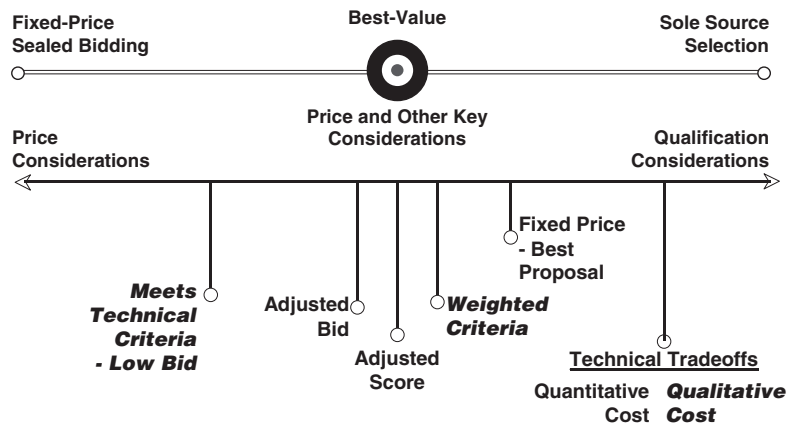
Fixed-Price Sealed Bidding

Best-Value

Sole Source Selection

Price and Other Key Considerations

Price Considerations

Qualification Considerations

Fixed Price - Best Proposal

Meets Technical Criteria - Low Bid

Adjusted Bid

Weighted Criteria

Adjusted Score

Technical Tradeoffs

Quantitative Cost

Qualitative Cost